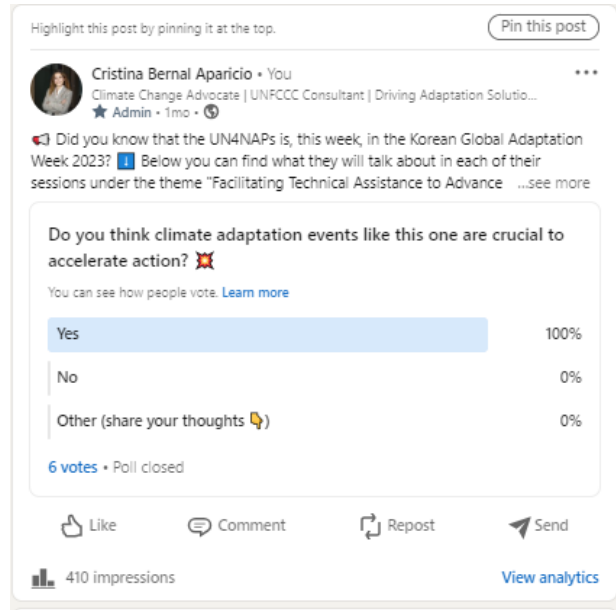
Highlight this post by pinning it at the top.

Pin this post

Cristina Bernal Aparicio • You

Climate Change Advocate | UNFCCC Consultant | Driving Adaptation Solutio...

Admin • 1mo •

📢 Did you know that the UN4NAPs is, this week, in the Korean Global Adaptation Week 2023? ⬇️ Below you can find what they will talk about in each of their sessions under the theme "Facilitating Technical Assistance to Advance ...see more

Do you think climate adaptation events like this one are crucial to accelerate action? 💥

You can see how people vote. Learn more

| Yes | 100% |
|---|---|
| No | 0% |
| Other (share your thoughts 👇) | 0% |

6 votes • Poll closed

Like

Comment

Repost

Send

410 impressions

View analytics